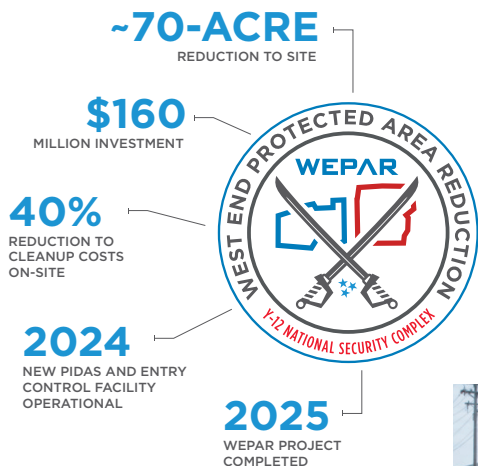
~70-ACRE
REDUCTION TO SITE

$160
MILLION INVESTMENT

40%
REDUCTION TO CLEANUP COSTS ON-SITE

2024
NEW PIDAS AND ENTRY CONTROL FACILITY OPERATIONAL

2025
WEPAR PROJECT COMPLETED

WEST END PROTECTED AREA REDUCTION
WEPAR
Y-12 NATIONAL SECURITY COMPLEX